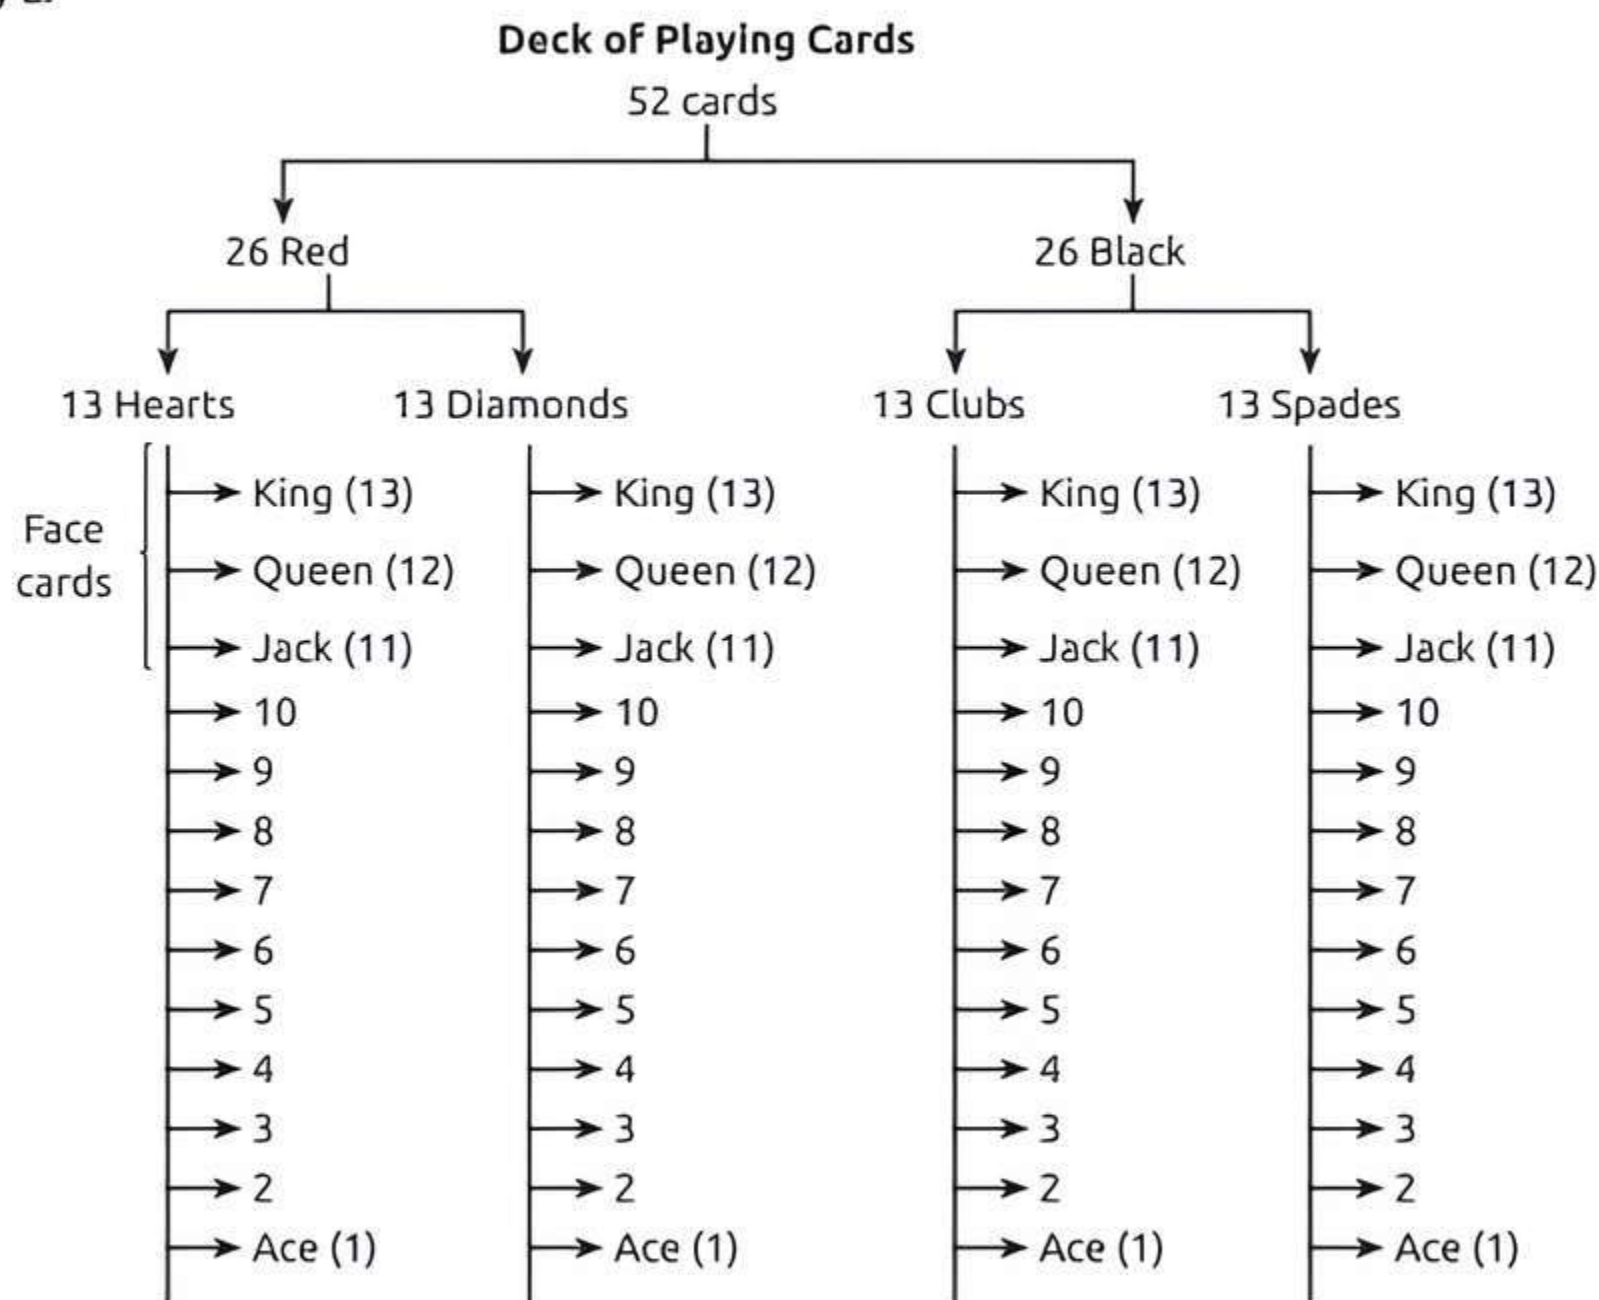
Deck of Playing Cards
52 cards

26 Red

26 Black

13 Hearts

13 Diamonds

13 Clubs

13 Spades

Face cards

King (13)
Queen (12)
Jack (11)
10
9
8
7
6
5
4
3
2
Ace (1)

King (13)
Queen (12)
Jack (11)
10
9
8
7
6
5
4
3
2
Ace (1)

King (13)
Queen (12)
Jack (11)
10
9
8
7
6
5
4
3
2
Ace (1)

King (13)
Queen (12)
Jack (11)
10
9
8
7
6
5
4
3
2
Ace (1)